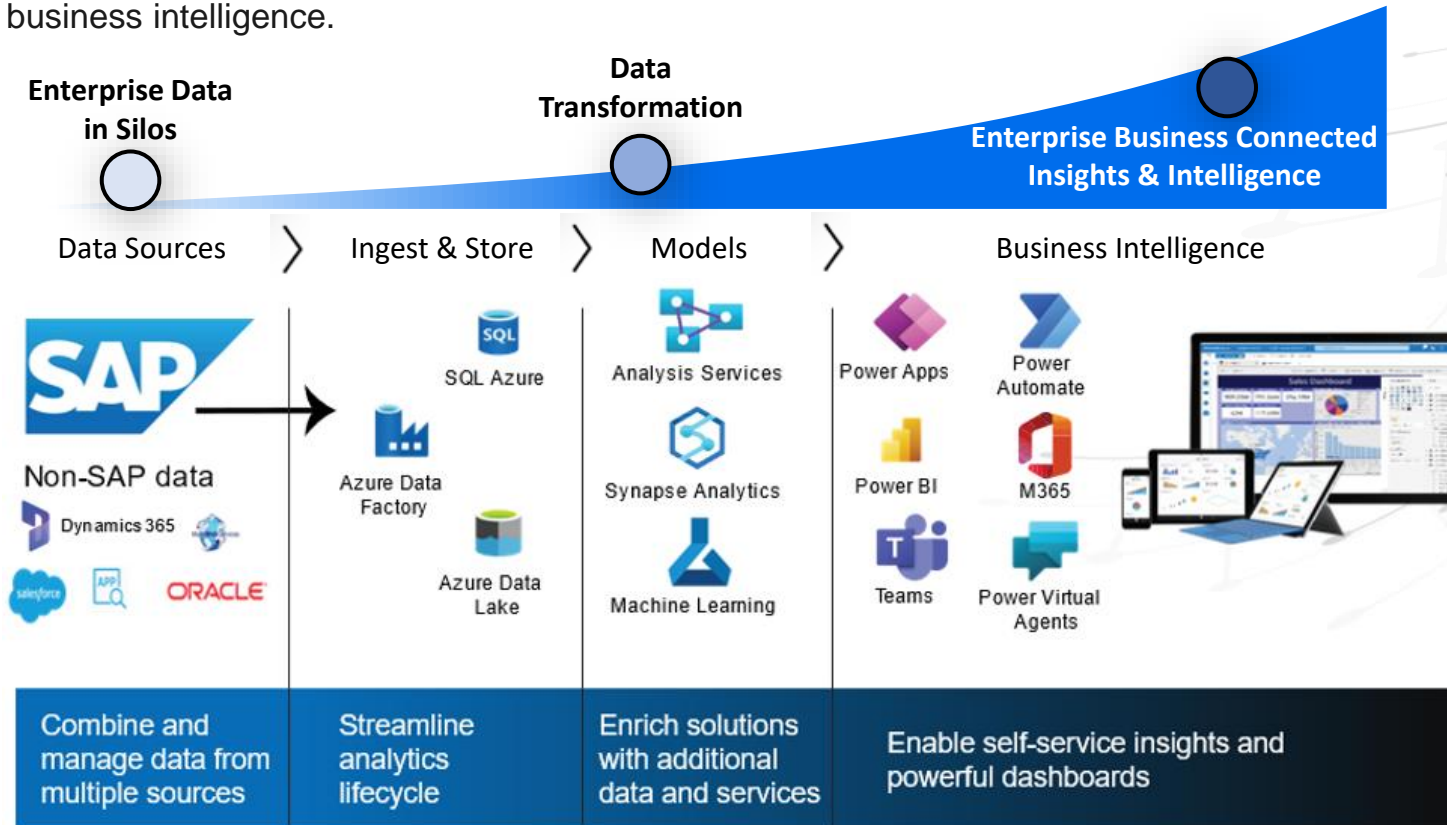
business intelligence.

Enterprise Data in Silos

Data Transformation

Enterprise Business Connected Insights & Intelligence

Data Sources

Ingest & Store

Models

Business Intelligence

SAP

Non-SAP data

Dynamics 365

salesforce

APP

ORACLE

SQL

SQL Azure

Azure Data Factory

Azure Data Lake

Analysis Services

Synapse Analytics

Machine Learning

Power Apps

Power Automate

Power BI

M365

Teams

Power Virtual Agents

Sales Dashboard

Combine and manage data from multiple sources

Streamline analytics lifecycle

Enrich solutions with additional data and services

Enable self-service insights and powerful dashboards